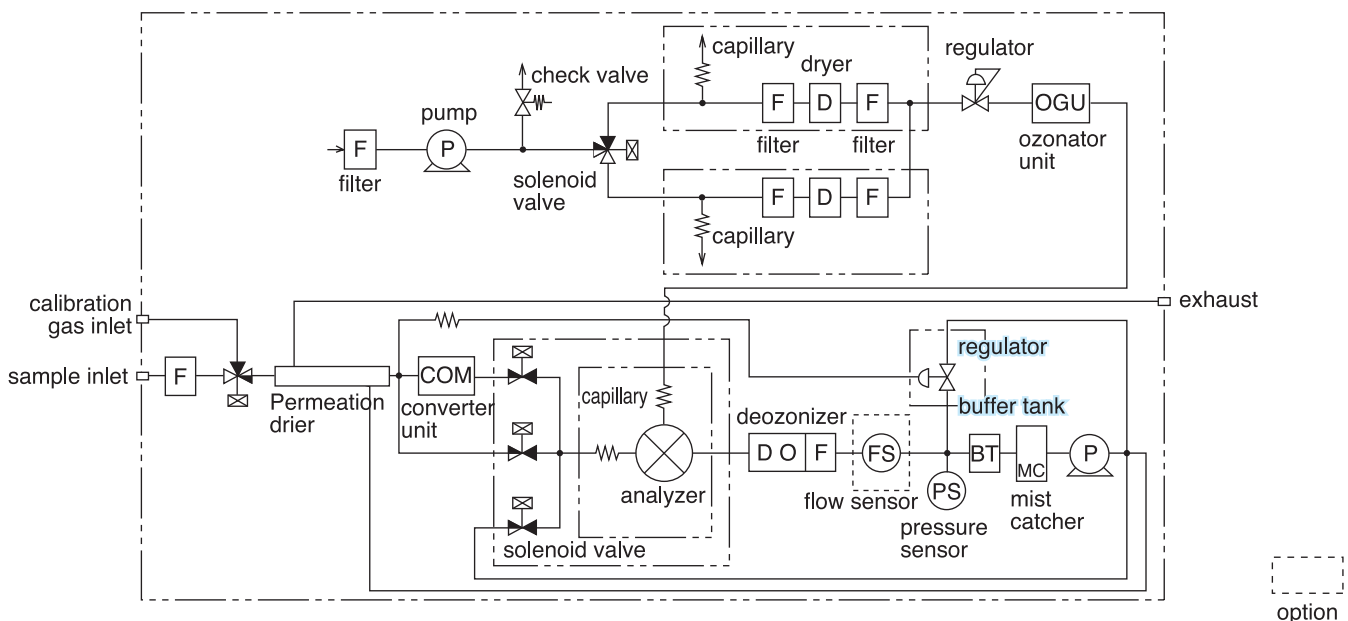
capillary
dryer
regulator
check valve
pump
F
D
F
OGU
F
P
filter
filter
ozonator unit
filter
solenoid valve
F
D
F
capillary
calibration gas inlet
exhaust
sample inlet
F
COM
regulator
Permeation drier
converter unit
buffer tank
capillary
deozonizer
D O
F
FS
BT
MC
P
analyzer
flow sensor
PS
mist catcher
pressure sensor
solenoid valve
option